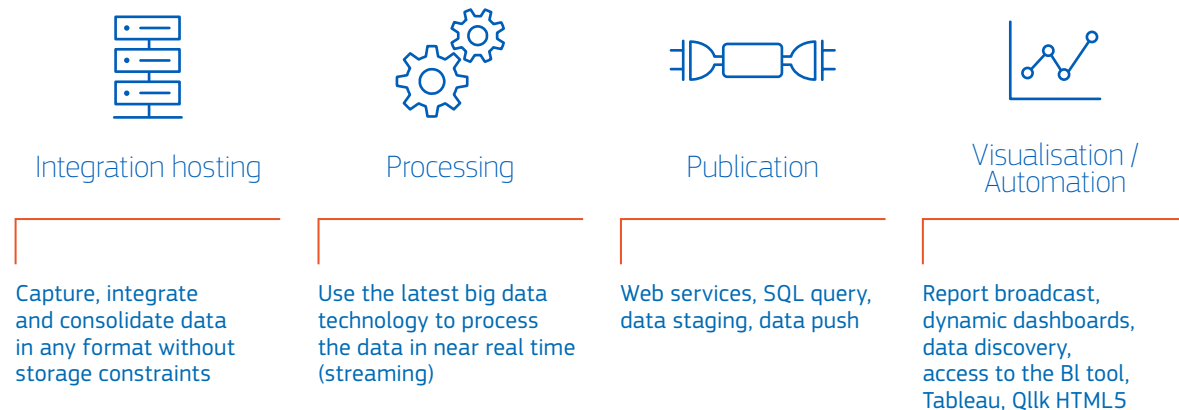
Integration hosting

Processing

Publication

Visualisation / Automation

Capture, integrate and consolidate data in any format without storage constraints

Use the latest big data technology to process the data in near real time (streaming)

Web services, SQL query, data staging, data push

Report broadcast, dynamic dashboards, data discovery, access to the Bl tool, Tableau, Qllk HTML5